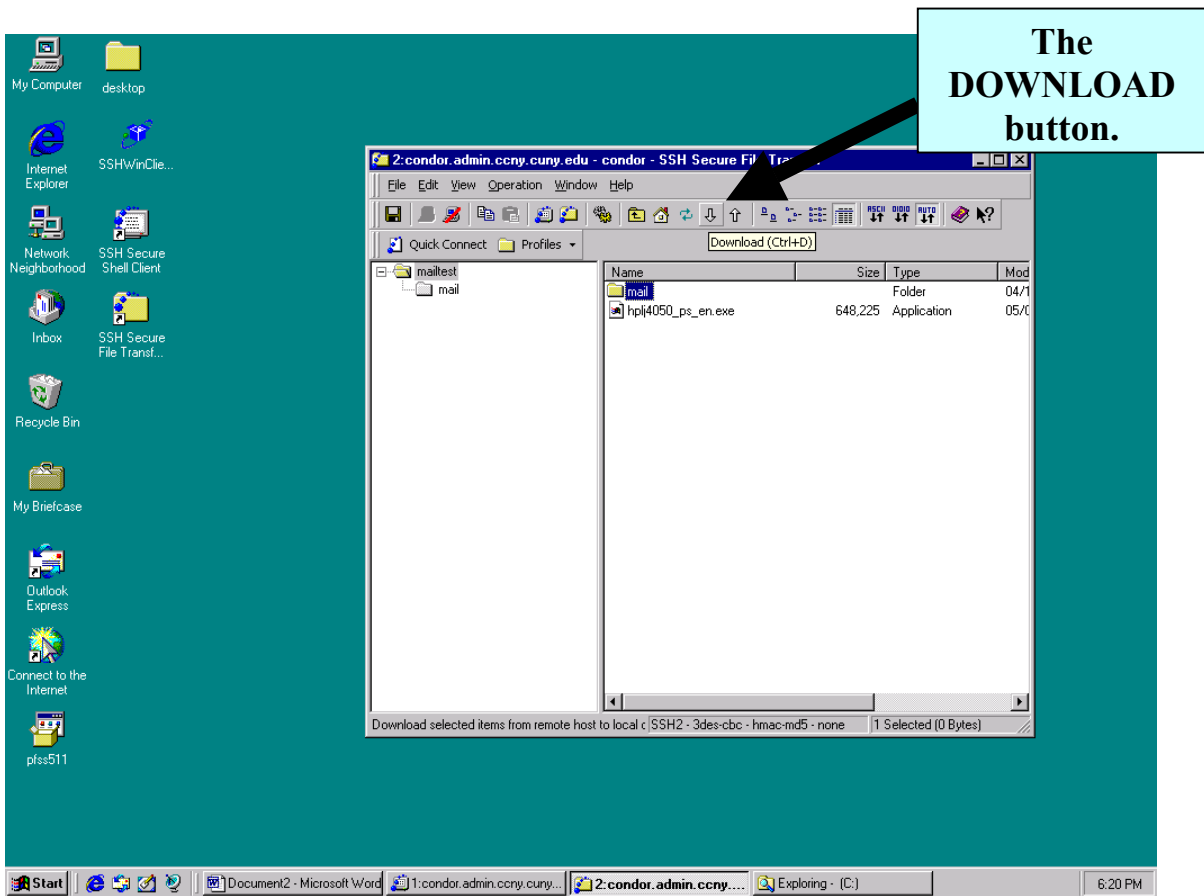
The DOWNLOAD button.

My Computer
desktop
Internet Explorer
SSHWinClie...
Network Neighborhood
SSH Secure Shell Client
Inbox
SSH Secure File Transf...
Recycle Bin
My Briefcase
Outlook Express
Connect to the Internet
pfss511

2:condor.admin.ccny.cuny.edu - condor - SSH Secure File Tra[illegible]

File Edit View Operation Window Help

Download (Ctrl+D)

Quick Connect Profiles

mailtest
mail

| Name | Size | Type | Mod |
|---|---|---|---|
| mail | | Folder | 04/1 |
| hplj4050_ps_en.exe | 648,225 | Application | 05/0 |

Download selected items from remote host to local c | SSH2 - 3des-cbc - hmac-md5 - none | 1 Selected (0 Bytes)

Start | Document2 - Microsoft Word | 1:condor.admin.ccny.cuny... | 2:condor.admin.ccny.... | Exploring - (C:) | 6:20 PM